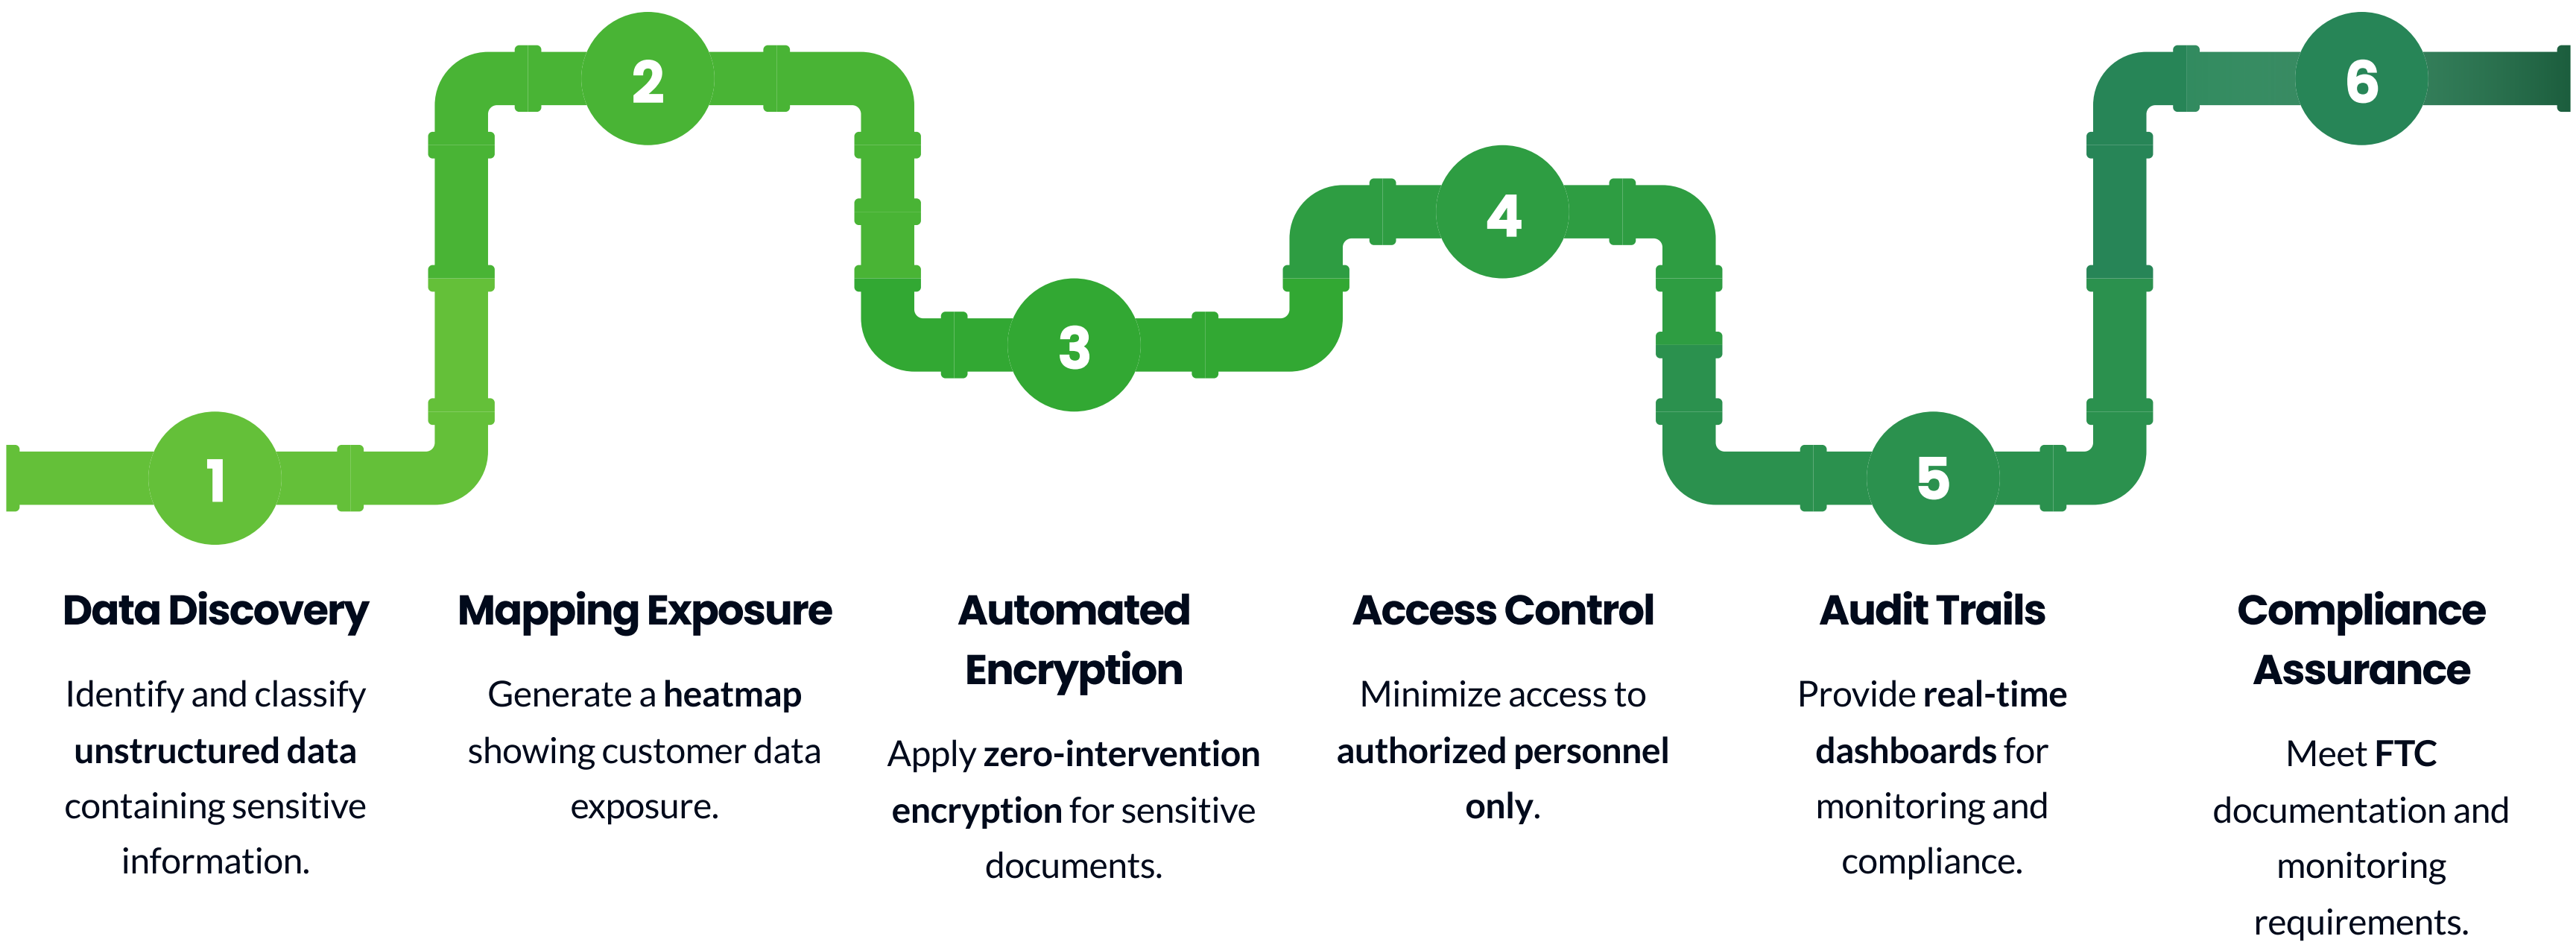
1

2

3

4

5

6

Data Discovery

Identify and classify unstructured data containing sensitive information.

Mapping Exposure

Generate a heatmap showing customer data exposure.

Automated Encryption

Apply zero-intervention encryption for sensitive documents.

Access Control

Minimize access to authorized personnel only.

Audit Trails

Provide real-time dashboards for monitoring and compliance.

Compliance Assurance

Meet FTC documentation and monitoring requirements.